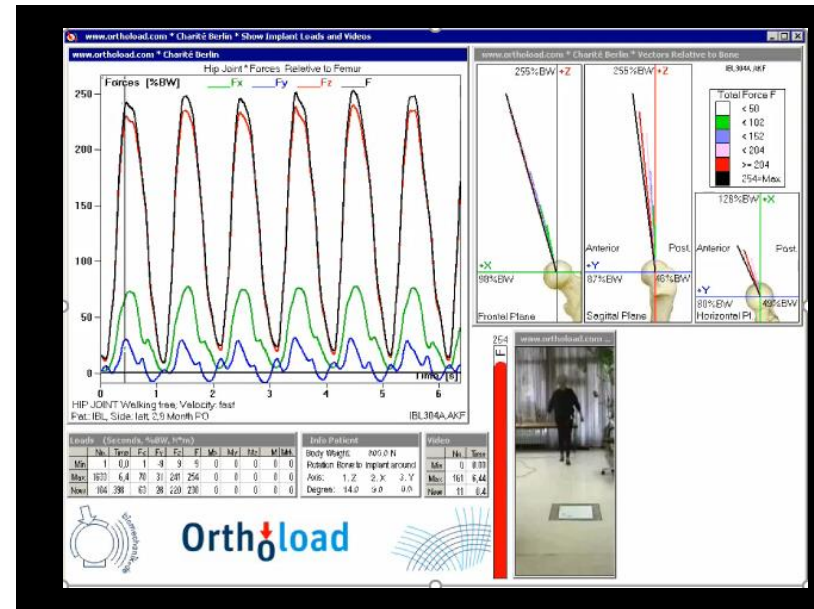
www.orthoload.com * Charité Berlin * Show Implant Loads and Videos

www.orthoload.com * Charité Berlin

Hip Joint * Forces Relative to Femur

Forces [%BW] Fx Fy Fz F

250
200
150
100
50
0

0 1 2 3 4 5 6

Time [s]

HIP JOINT Walking free, Velocity: fast
Pat.: IBL, Side: left, 2,9 Month PO IBL304A.AKF

www.orthoload.com * Charité Berlin * Vectors Relative to Bone

255%BW +Z
+X
98%BW
Frontal Plane

255%BW +Z
Anterior Post.
+Y
87%BW 46%BW
Sagittal Plane

IBL304A.AKF

Total Force F
< 50
< 102
< 152
< 204
>= 204
254=Max

128%BW +X
Anterior Post.
+Y
80%BW 49%BW
Horizontal Pl.

254
F

www.orthoload.com ...

| Loads | (Seconds, %BW, N*m) | | | | | | | | | |
|---|---|---|---|---|---|---|---|---|---|---|
| | No. | Time | Fx | Fy | Fz | F | Mx | My | Mz | M |
| Min | 1 | 0,0 | 1 | -9 | 9 | 9 | 0 | 0 | 0 | 0 |
| Max | 1633 | 6,4 | 78 | 31 | 241 | 254 | 0 | 0 | 0 | 0 |
| Now | 104 | 398 | 63 | 28 | 220 | 230 | 0 | 0 | 0 | 0 |

Info Patient
Body Weight: 800.0 N
Rotation Bone to Implant around
Axis: 1. Z 2. X 3. Y
Degree: 14.0 9.0 0.0

| Video | | |
|---|---|---|
| | No. | Time |
| Min | 0 | 0.00 |
| Max | 161 | 6,44 |
| Now | 11 | 0,4 |

Biomechanik
Orthoload